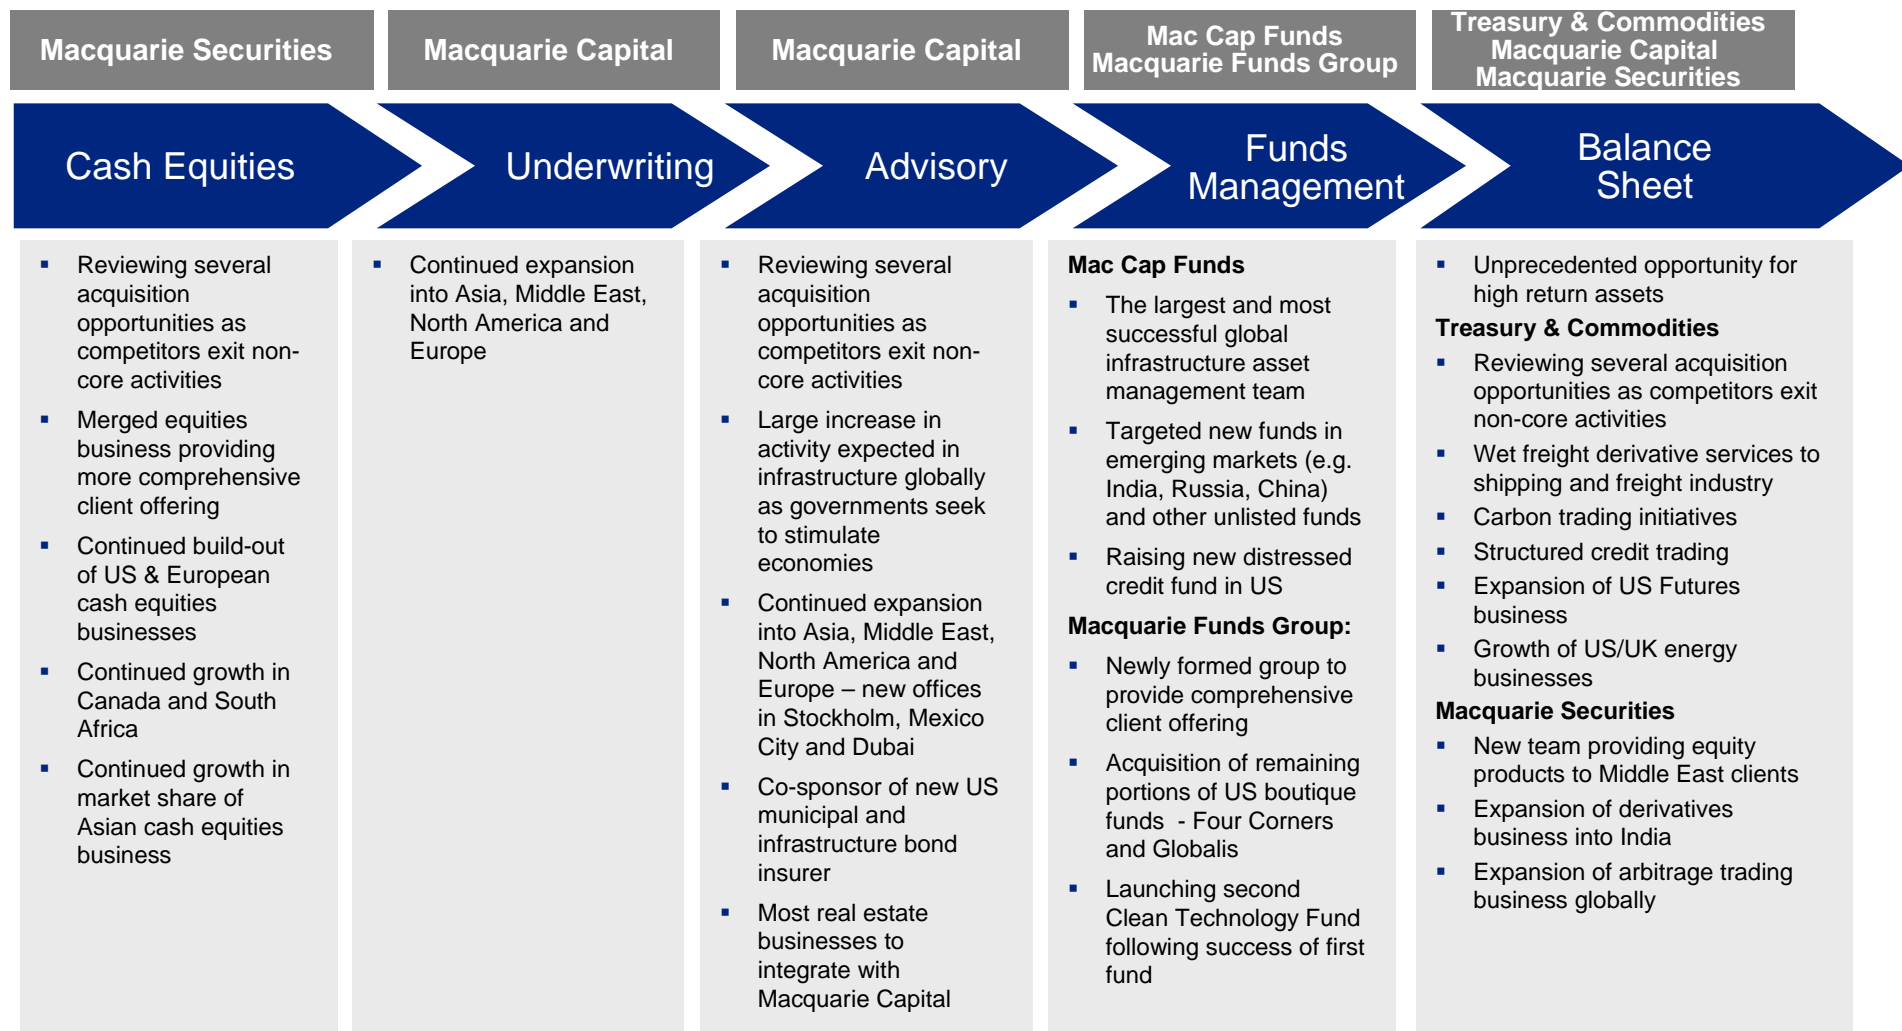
Macquarie Securities

Cash Equities

▪ Reviewing several acquisition opportunities as competitors exit non-core activities

▪ Merged equities business providing more comprehensive client offering

▪ Continued build-out of US & European cash equities businesses

▪ Continued growth in Canada and South Africa

▪ Continued growth in market share of Asian cash equities business

Macquarie Capital

Underwriting

▪ Continued expansion into Asia, Middle East, North America and Europe

Macquarie Capital

Advisory

▪ Reviewing several acquisition opportunities as competitors exit non-core activities

▪ Large increase in activity expected in infrastructure globally as governments seek to stimulate economies

▪ Continued expansion into Asia, Middle East, North America and Europe – new offices in Stockholm, Mexico City and Dubai

▪ Co-sponsor of new US municipal and infrastructure bond insurer

▪ Most real estate businesses to integrate with Macquarie Capital

Mac Cap Funds
Macquarie Funds Group

Funds Management

Mac Cap Funds

▪ The largest and most successful global infrastructure asset management team

▪ Targeted new funds in emerging markets (e.g. India, Russia, China) and other unlisted funds

▪ Raising new distressed credit fund in US

Macquarie Funds Group:

▪ Newly formed group to provide comprehensive client offering

▪ Acquisition of remaining portions of US boutique funds - Four Corners and Globalis

▪ Launching second Clean Technology Fund following success of first fund

Treasury & Commodities
Macquarie Capital
Macquarie Securities

Balance Sheet

▪ Unprecedented opportunity for high return assets

Treasury & Commodities

▪ Reviewing several acquisition opportunities as competitors exit non-core activities

▪ Wet freight derivative services to shipping and freight industry

▪ Carbon trading initiatives

▪ Structured credit trading

▪ Expansion of US Futures business

▪ Growth of US/UK energy businesses

Macquarie Securities

▪ New team providing equity products to Middle East clients

▪ Expansion of derivatives business into India

▪ Expansion of arbitrage trading business globally